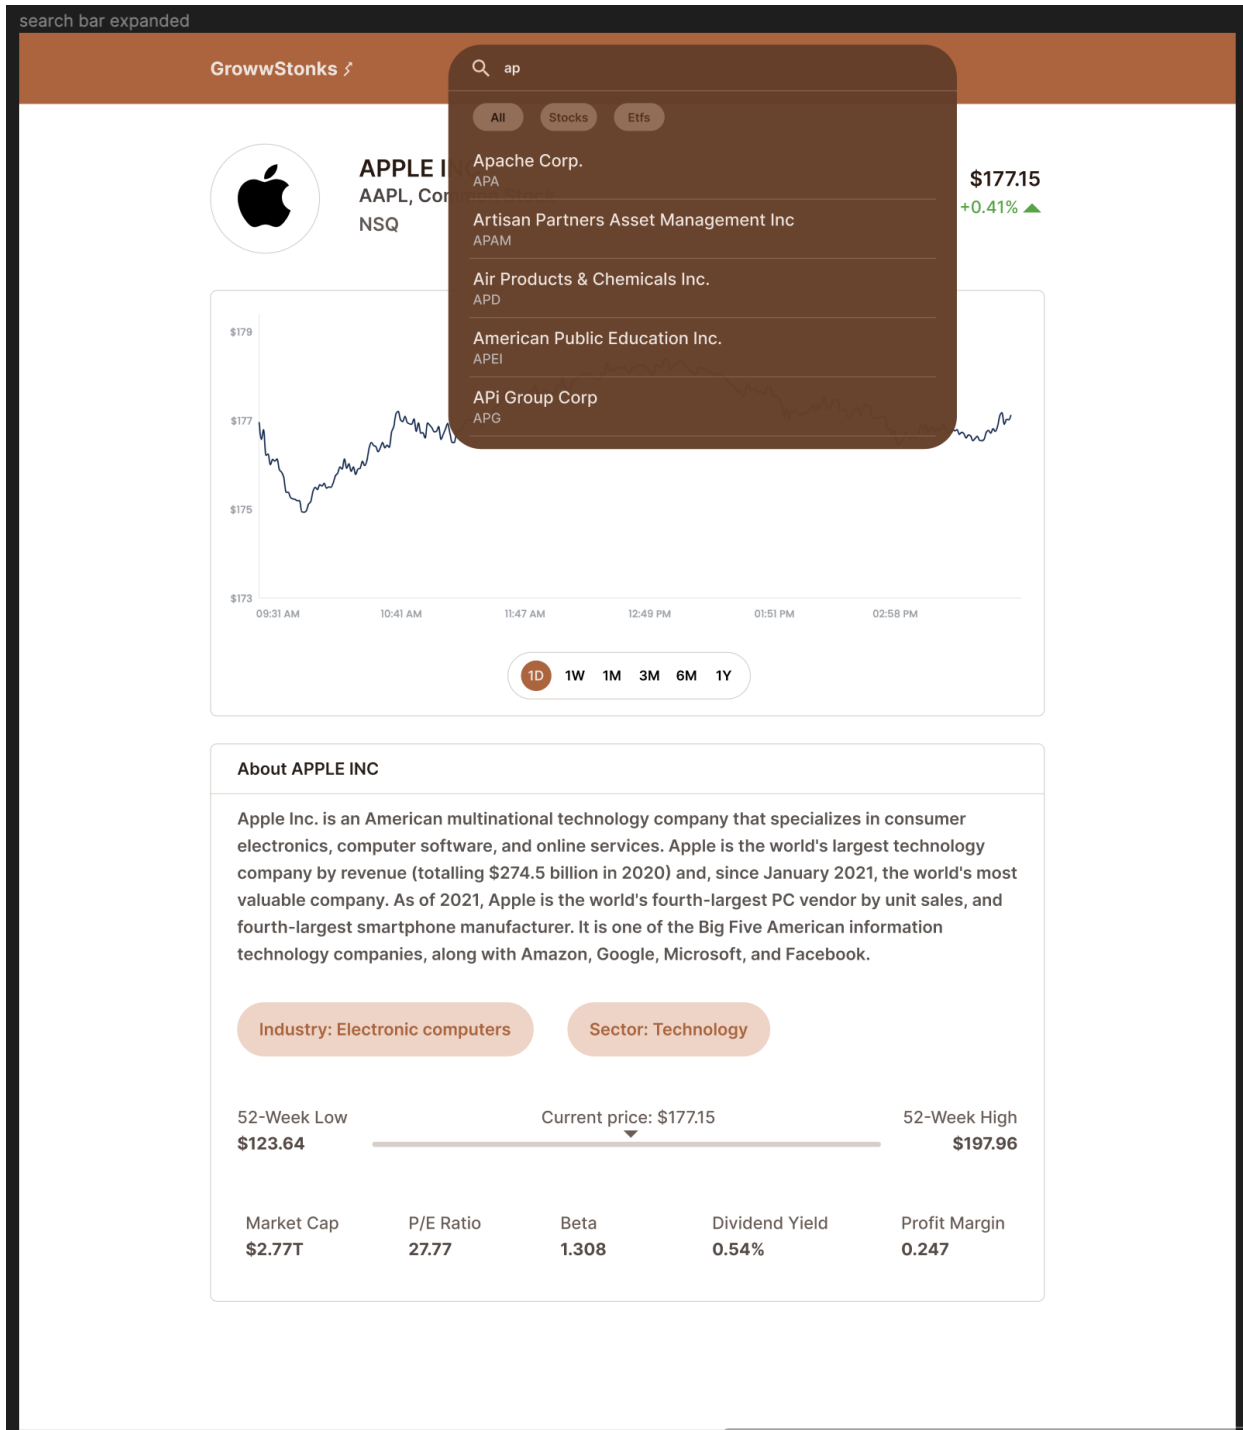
search bar expanded

GrowwStonks

ap

All Stocks Etfs

Apache Corp.
APA

Artisan Partners Asset Management Inc
APAM

Air Products & Chemicals Inc.
APD

American Public Education Inc.
APEI

APi Group Corp
APG

APPLE I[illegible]
AAPL, Co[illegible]
NSQ

$177.15
+0.41%

$179
$177
$175
$173

09:31 AM 10:41 AM 11:47 AM 12:49 PM 01:51 PM 02:58 PM

1D 1W 1M 3M 6M 1Y

About APPLE INC

Apple Inc. is an American multinational technology company that specializes in consumer electronics, computer software, and online services. Apple is the world's largest technology company by revenue (totalling $274.5 billion in 2020) and, since January 2021, the world's most valuable company. As of 2021, Apple is the world's fourth-largest PC vendor by unit sales, and fourth-largest smartphone manufacturer. It is one of the Big Five American information technology companies, along with Amazon, Google, Microsoft, and Facebook.

Industry: Electronic computers

Sector: Technology

52-Week Low
$123.64

Current price: $177.15

52-Week High
$197.96

| Market Cap | P/E Ratio | Beta | Dividend Yield | Profit Margin |
|---|---|---|---|---|
| $2.77T | 27.77 | 1.308 | 0.54% | 0.247 |